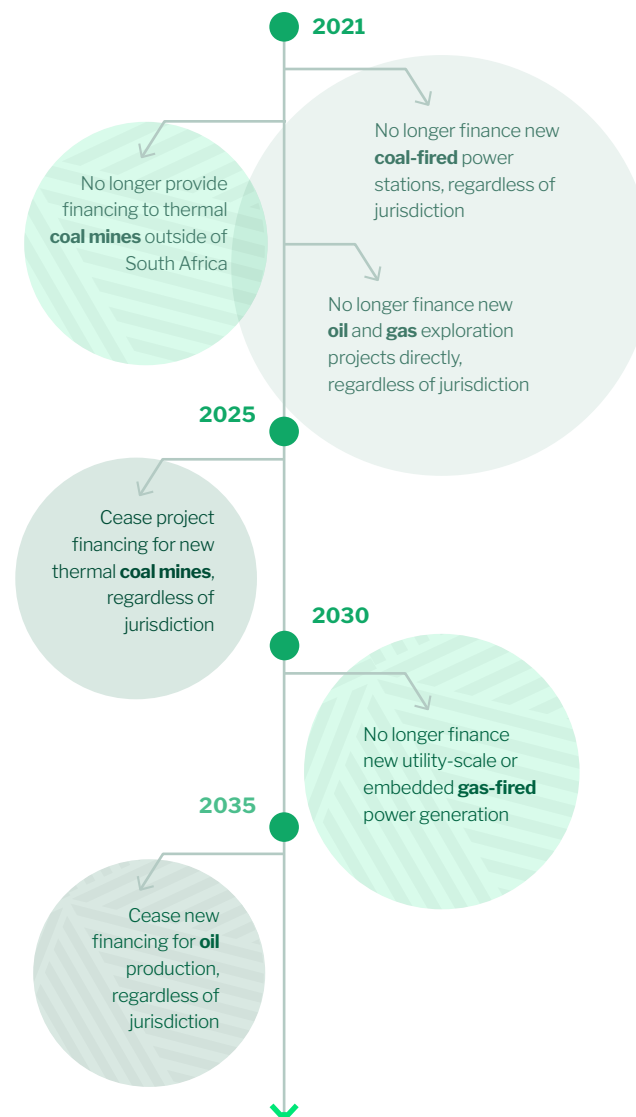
2021

No longer finance new coal-fired power stations, regardless of jurisdiction

No longer provide financing to thermal coal mines outside of South Africa

No longer finance new oil and gas exploration projects directly, regardless of jurisdiction

2025

Cease project financing for new thermal coal mines, regardless of jurisdiction

2030

No longer finance new utility-scale or embedded gas-fired power generation

2035

Cease new financing for oil production, regardless of jurisdiction